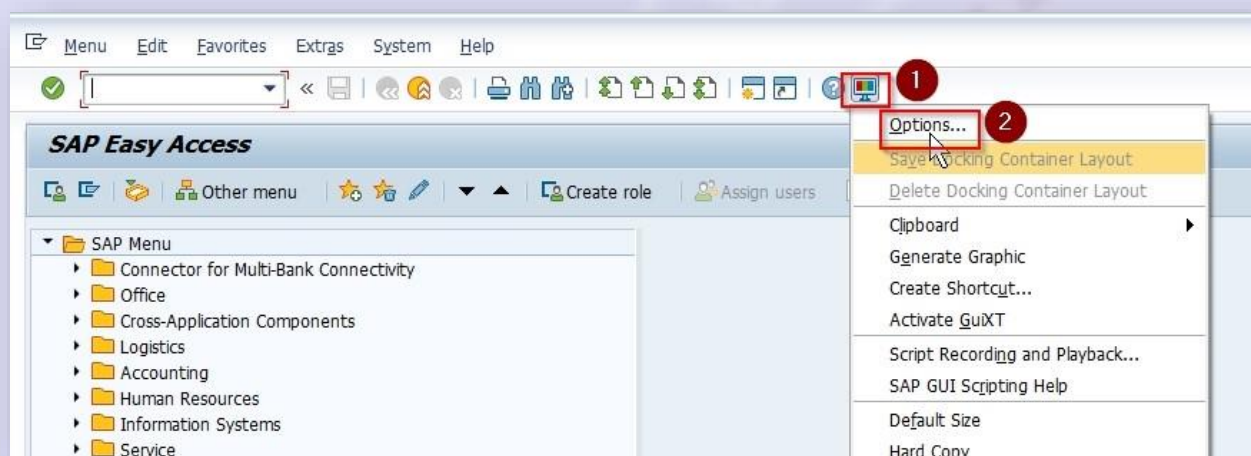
Menu Edit Favorites Extras System Help

1

SAP Easy Access

Other menu Create role Assign users

Options... 2
Save Docking Container Layout
Delete Docking Container Layout
Clipboard
Generate Graphic
Create Shortcut...
Activate GuiXT
Script Recording and Playback...
SAP GUI Scripting Help
Default Size
Hard Copy

SAP Menu
Connector for Multi-Bank Connectivity
Office
Cross-Application Components
Logistics
Accounting
Human Resources
Information Systems
Service